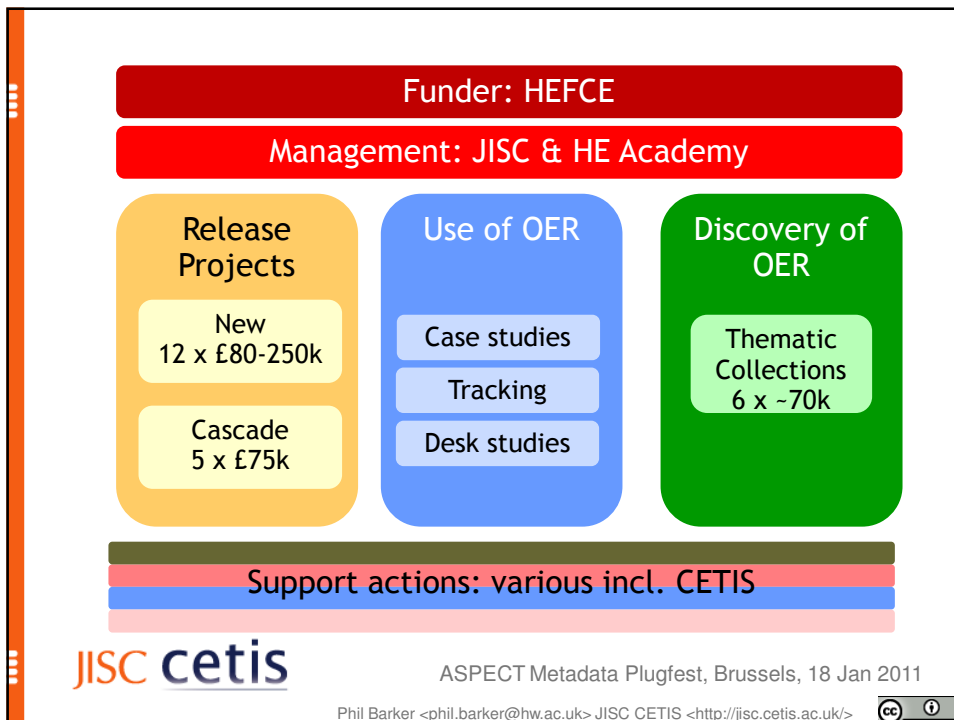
Funder: HEFCE

Management: JISC & HE Academy

Release Projects

New
12 x £80-250k

Cascade
5 x £75k

Use of OER

Case studies

Tracking

Desk studies

Discovery of OER

Thematic Collections
6 x ~70k

Support actions: various incl. CETIS

JISC cetis

ASPECT Metadata Plugfest, Brussels, 18 Jan 2011

Phil Barker <phil.barker@hw.ac.uk> JISC CETIS <http://jisc.cetis.ac.uk/>